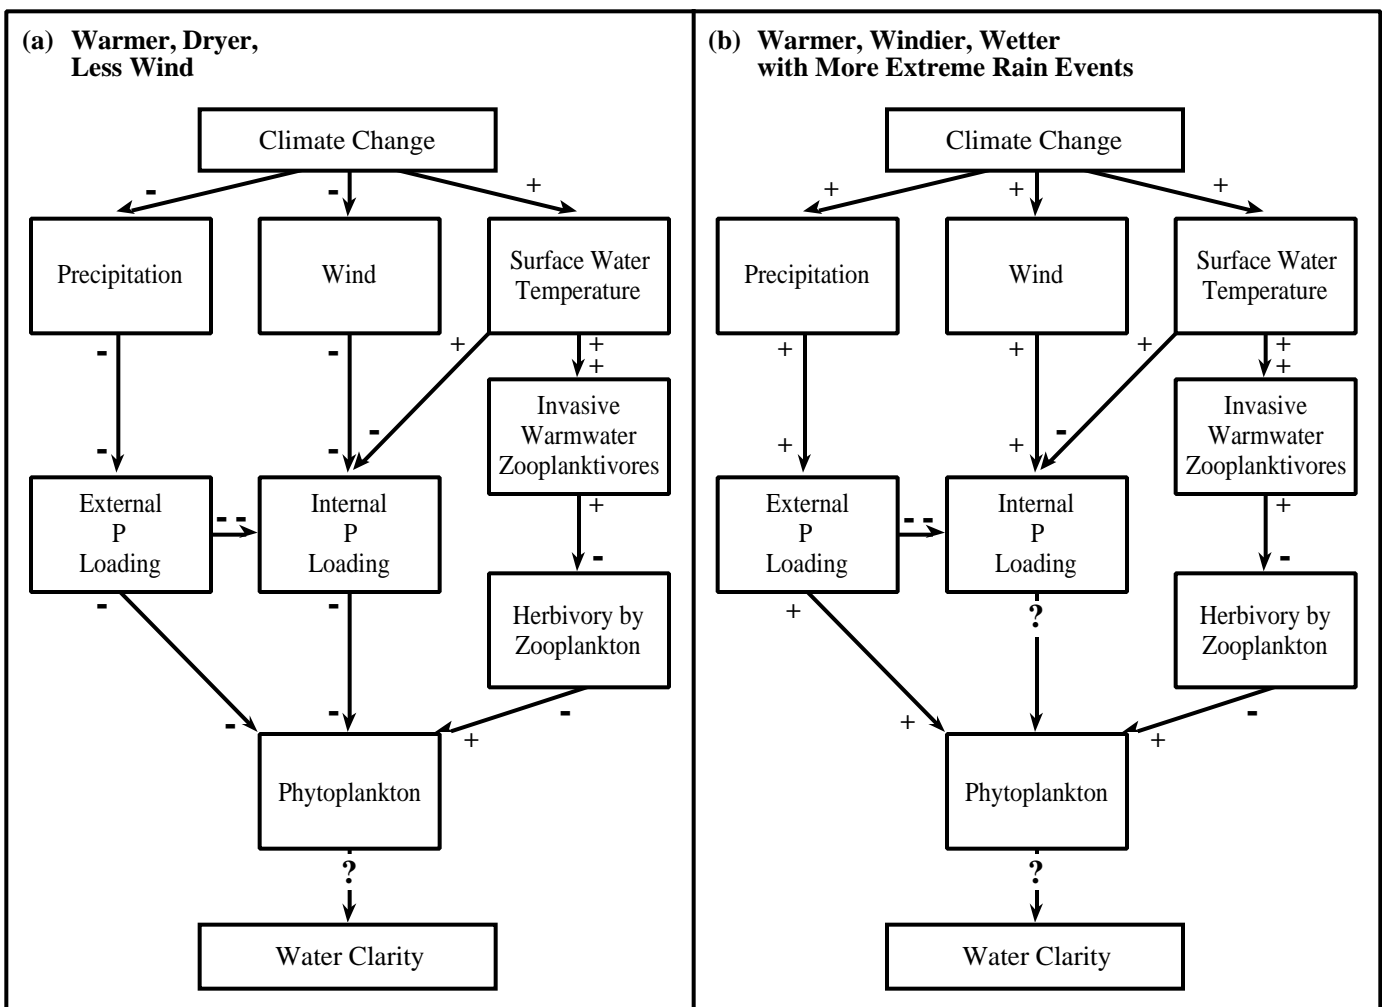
(a) Warmer, Dryer, Less Wind

Climate Change

- - +

Precipitation

Wind

Surface Water Temperature

- - + + +

Invasive Warmwater Zooplanktivores

- - -

External P Loading

- -

Internal P Loading

+

- - -

Herbivory by Zooplankton

- - - +

Phytoplankton

?

Water Clarity

(b) Warmer, Windier, Wetter with More Extreme Rain Events

Climate Change

+ + +

Precipitation

Wind

Surface Water Temperature

+ + + + +

Invasive Warmwater Zooplanktivores

+ + -

External P Loading

- -

Internal P Loading

+

- + ?

Herbivory by Zooplankton

+ - +

Phytoplankton

?

Water Clarity